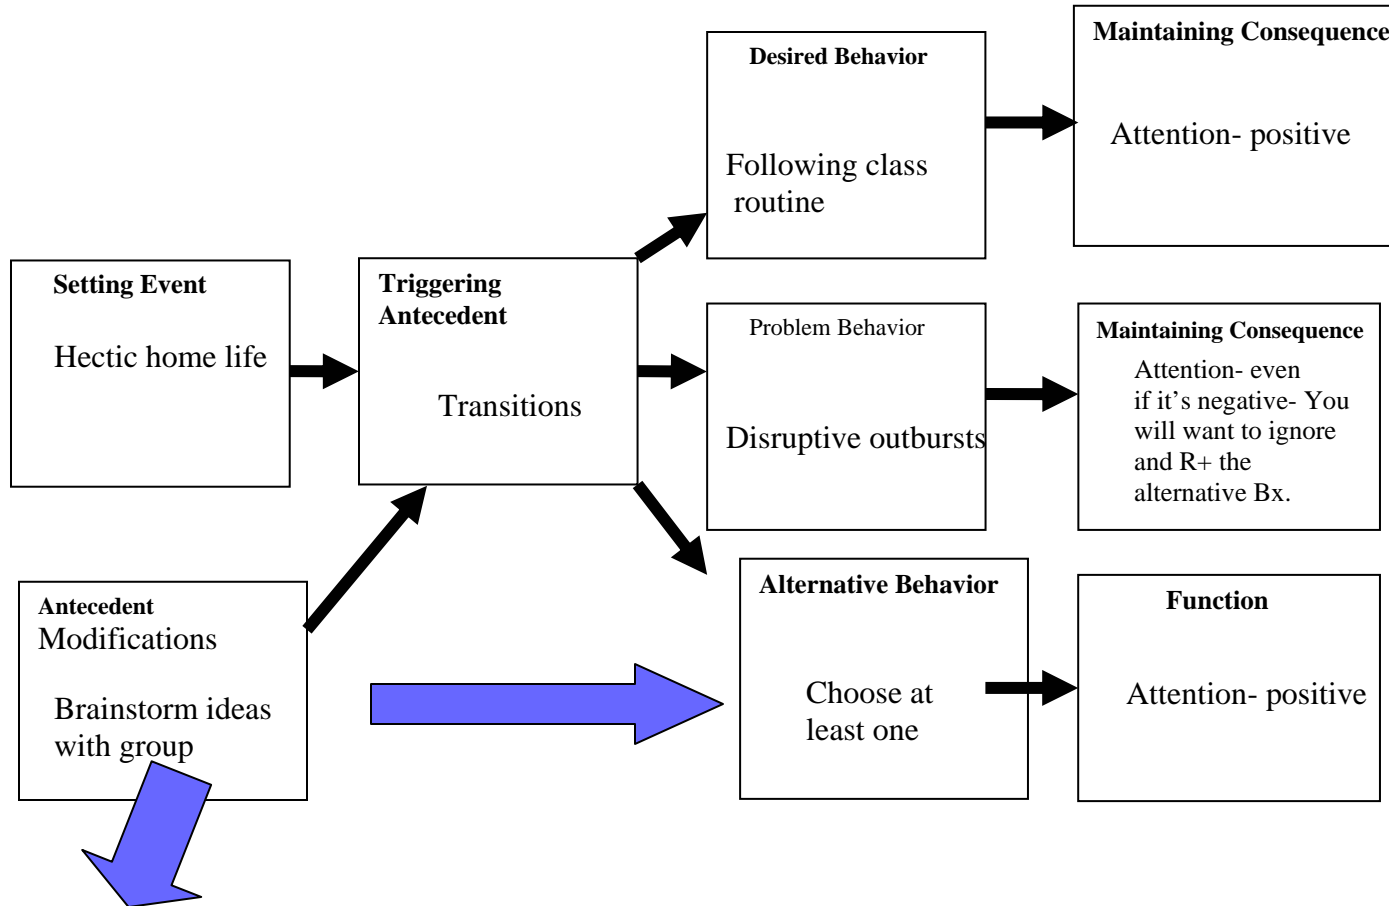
Setting Event

Hectic home life

Triggering Antecedent

Transitions

Desired Behavior

Following class routine

Maintaining Consequence

Attention- positive

Problem Behavior

Disruptive outbursts

Maintaining Consequence

Attention- even if it's negative- You will want to ignore and R+ the alternative Bx.

Antecedent Modifications

Brainstorm ideas with group

Alternative Behavior

Choose at least one

Function

Attention- positive